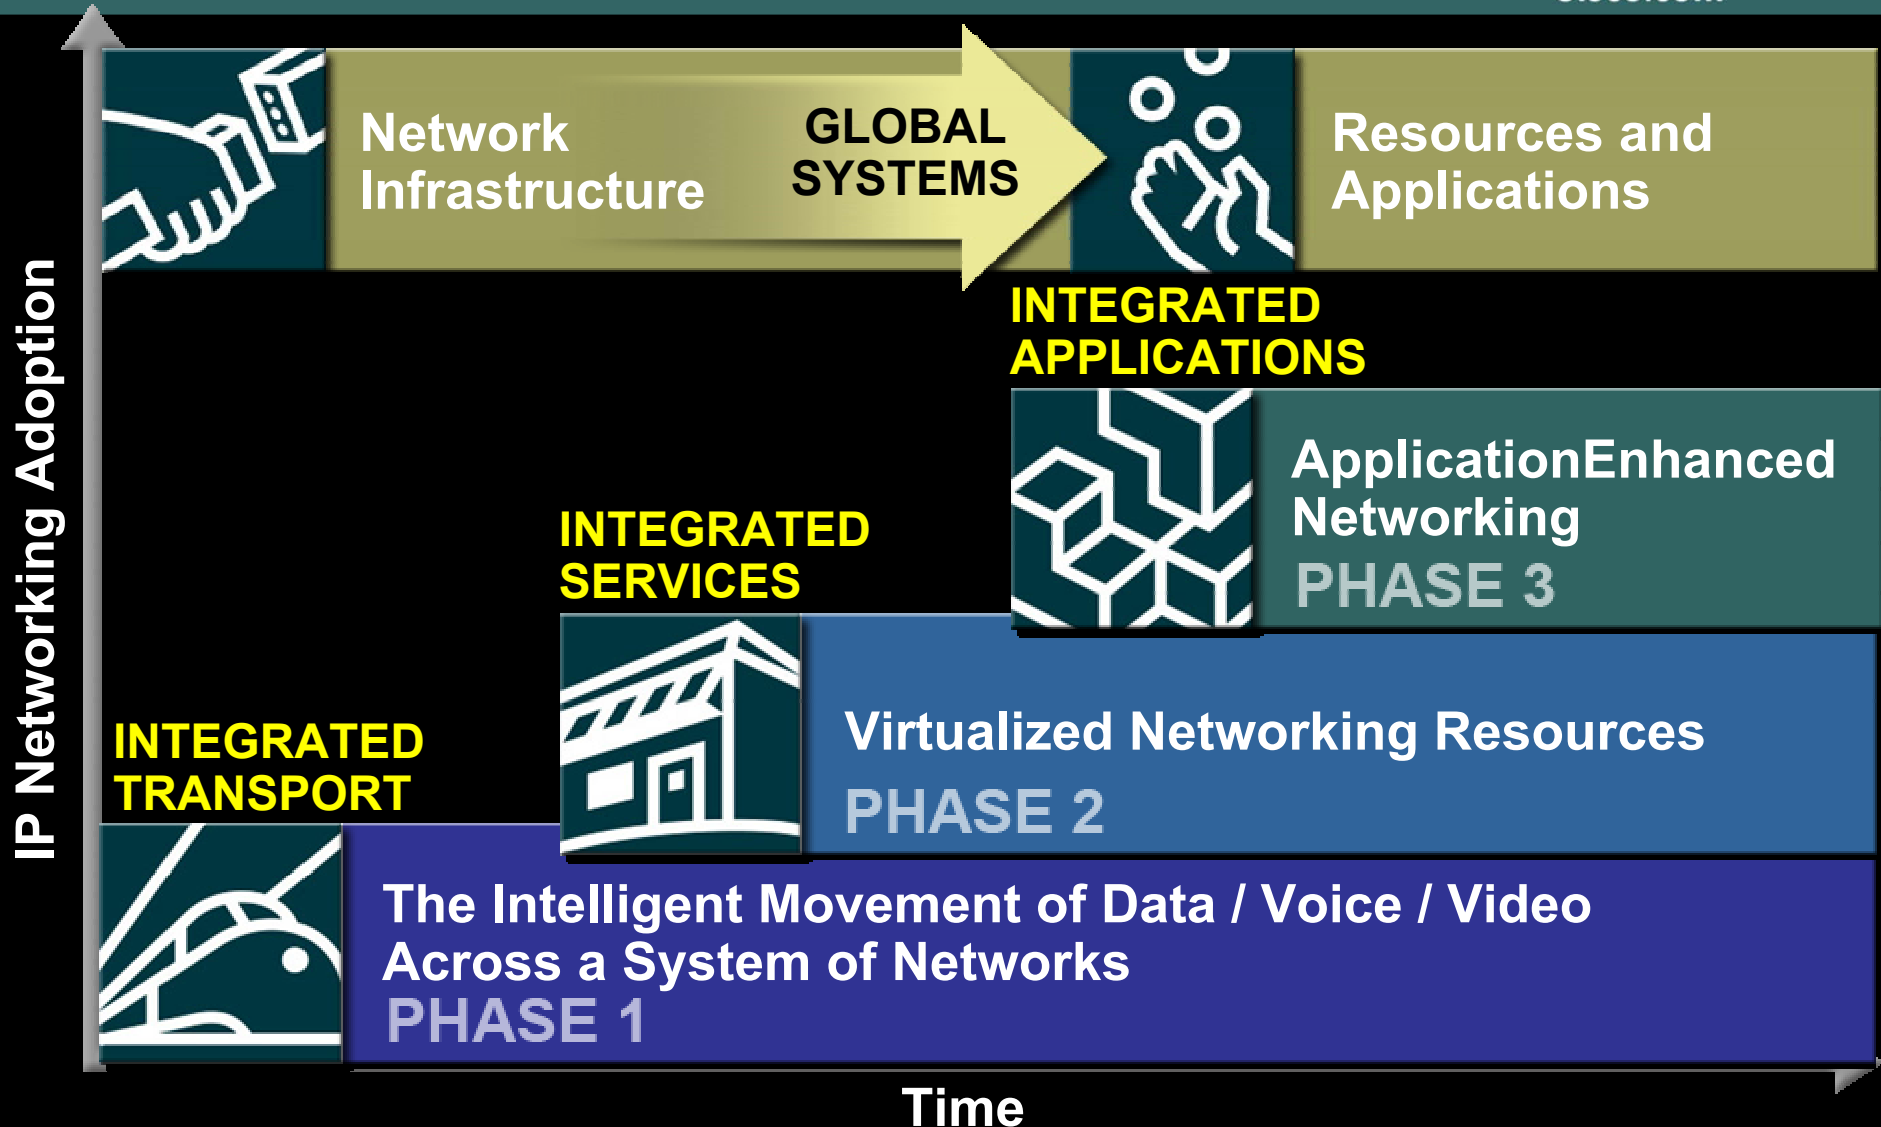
IP Networking Adoption

Network Infrastructure

GLOBAL SYSTEMS

Resources and Applications

INTEGRATED APPLICATIONS

ApplicationEnhanced Networking
PHASE 3

INTEGRATED SERVICES

Virtualized Networking Resources
PHASE 2

INTEGRATED TRANSPORT

The Intelligent Movement of Data / Voice / Video Across a System of Networks
PHASE 1

Time